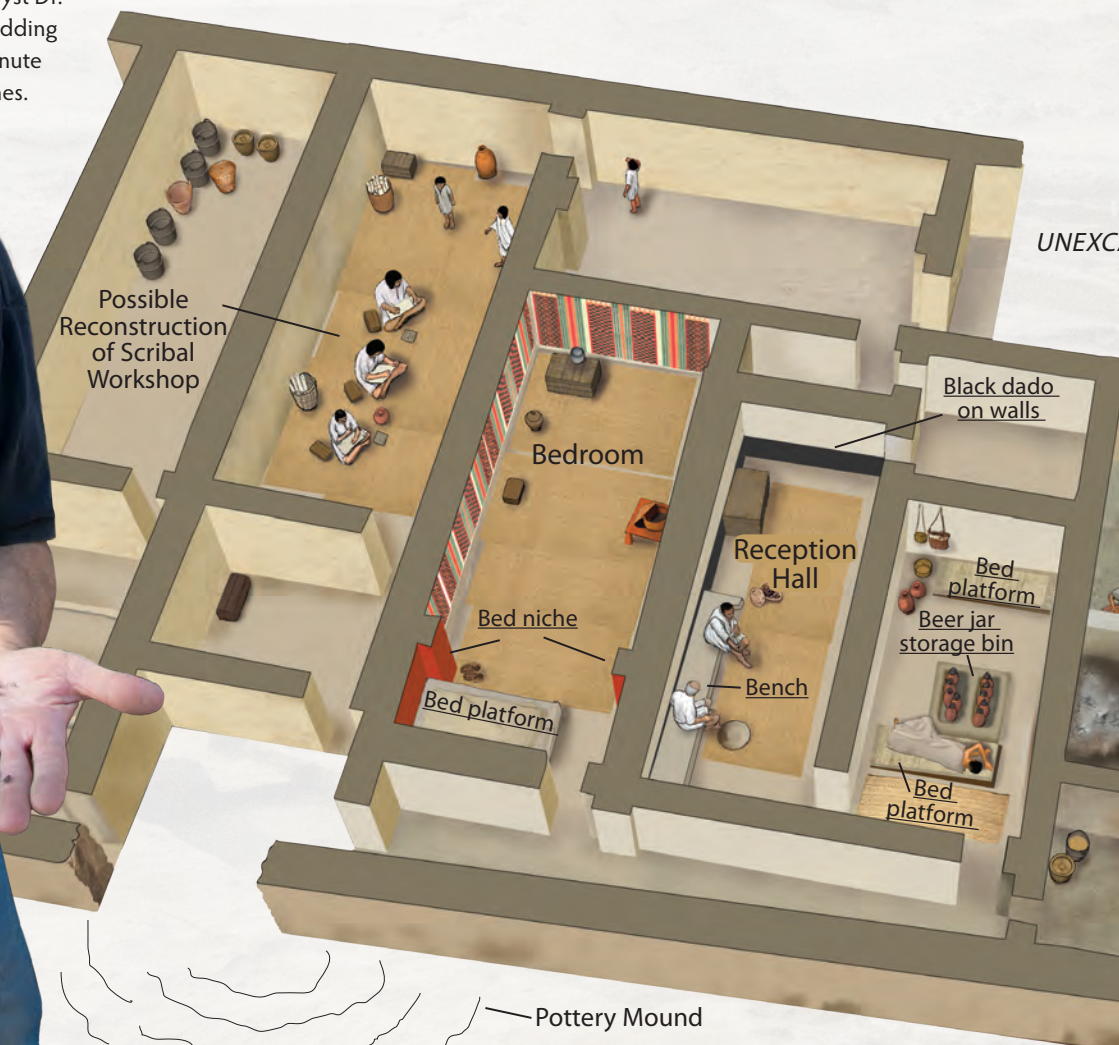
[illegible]yst Dr.
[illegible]dding
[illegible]nute
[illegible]nes.

UNEXC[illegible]

Possible Reconstruction of Scribal Workshop

Bedroom

Black dado on walls

Reception Hall

Bed platform

Beer jar storage bin

Bed niche

Bench

Bed platform

Bed platform

Pottery Mound